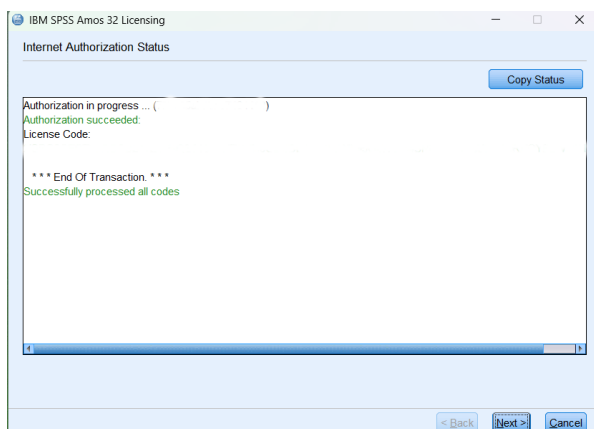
IBM SPSS Amos 32 Licensing

Internet Authorization Status

Copy Status

Authorization in progress ... ( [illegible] )
Authorization succeeded:
License Code:

* * * End Of Transaction. * * *
Successfully processed all codes

< Back
Next >
Cancel